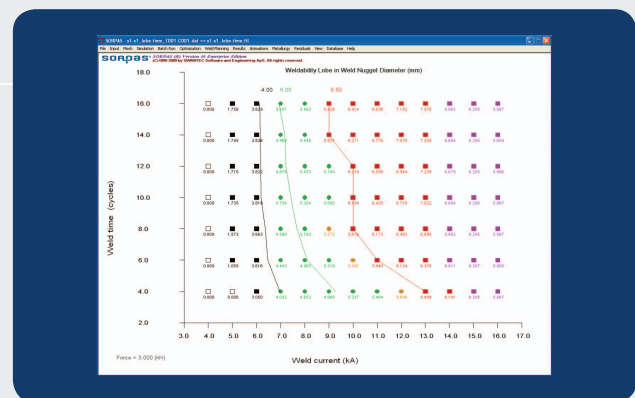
SORPAS - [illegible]

File Input Mesh Simulation Batch Run Optimization Weld Planning Results Animations Metallurgy Feedback View Database Help

SORPAS® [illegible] Version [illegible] Enterprise Edition
(C)1999-2009 by SWANTEC Software and Engineering ApS. All rights reserved.

Weldability Lobe in Weld Nugget Diameter (mm)

4.00 5.00 6.60

Weld time (cycles)

18.0
16.0
14.0
12.0
10.0
8.0
6.0
4.0
2.0

3.0 4.0 5.0 6.0 7.0 8.0 9.0 10.0 11.0 12.0 13.0 14.0 15.0 16.0 17.0

Weld current (kA)

Force = 3.000 (kN)

0.000 1.760 3.624 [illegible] 5.452 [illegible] 6.414 6.836 7.182 7.378 6.682 6.355 5.987
0.000 1.746 3.606 4.960 5.444 6.371 6.779 7.075 7.428 6.694 6.355 5.993
0.000 1.716 3.622 4.676 5.433 5.740 6.219 6.699 6.944 7.236 6.676 6.355 5.985
0.000 1.735 3.614 4.174 5.324 5.685 6.344 6.425 6.719 7.022 6.694 6.355 5.985
0.000 1.573 3.663 4.060 5.162 5.573 5.974 6.173 6.463 6.696 6.663 6.355 5.987
0.000 1.555 3.616 4.443 4.965 5.310 5.561 5.640 6.134 6.378 6.611 6.357 5.985
0.000 0.000 3.050 4.002 4.652 4.985 5.227 5.494 5.606 6.088 6.181 6.305 5.987